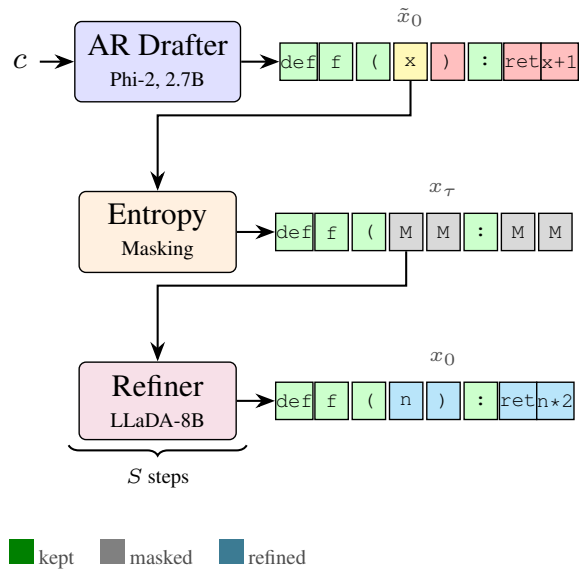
$c$

AR Drafter
Phi-2, 2.7B

$\tilde{x}_0$

| def | f | ( | x | ) | : | ret | x+1 |
|---|---|---|---|---|---|---|---|

Entropy
Masking

$x_\tau$

| def | f | ( | M | M | : | M | M |
|---|---|---|---|---|---|---|---|

Refiner
LLaDA-8B

$x_0$

| def | f | ( | n | ) | : | ret | n*2 |
|---|---|---|---|---|---|---|---|

$S$ steps

kept masked refined